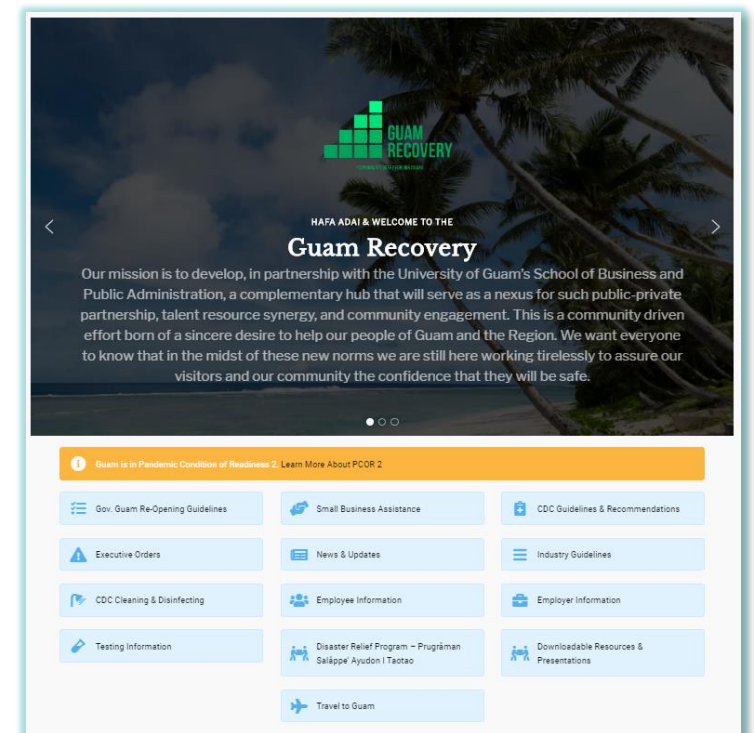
GUAM RECOVERY

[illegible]

HAFA ADAI & WELCOME TO THE

Guam Recovery

Our mission is to develop, in partnership with the University of Guam's School of Business and Public Administration, a complementary hub that will serve as a nexus for such public-private partnership, talent resource synergy, and community engagement. This is a community driven effort born of a sincere desire to help our people of Guam and the Region. We want everyone to know that in the midst of these new norms we are still here working tirelessly to assure our visitors and our community the confidence that they will be safe.

Guam is in Pandemic Condition of Readiness 2. Learn More About PCOR 2

Gov. Guam Re-Opening Guidelines

Small Business Assistance

CDC Guidelines & Recommendations

Executive Orders

News & Updates

Industry Guidelines

CDC Cleaning & Disinfecting

Employee Information

Employer Information

Testing Information

Disaster Relief Program – Prugråman Salåppe' Ayudon I Taotao

Downloadable Resources & Presentations

Travel to Guam